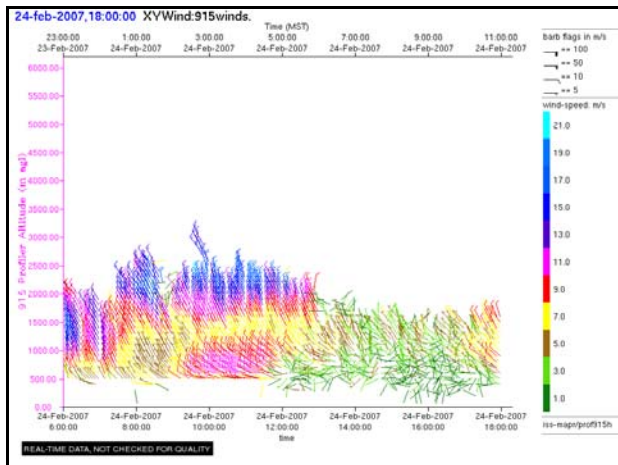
24-feb-2007,18:00:00 XYWind:915winds.

Time (MST)

23:00:00 23-Feb-2007
1:00:00 24-Feb-2007
3:00:00 24-Feb-2007
5:00:00 24-Feb-2007
7:00:00 24-Feb-2007
9:00:00 24-Feb-2007
11:00:00 24-Feb-2007

barb flags in m/s
== 100
== 50
== 10
== 5

wind-speed: m/s
21.0
19.0
17.0
15.0
13.0
11.0
9.0
7.0
5.0
3.0
1.0

915 Profiler Altitude (m agl)

6000.00
5500.00
5000.00
4500.00
4000.00
3500.00
3000.00
2500.00
2000.00
1500.00
1000.00
500.00
0.00

24-Feb-2007 6:00:00
24-Feb-2007 8:00:00
24-Feb-2007 10:00:00
24-Feb-2007 12:00:00
24-Feb-2007 14:00:00
24-Feb-2007 16:00:00
24-Feb-2007 18:00:00

time

iss-mapr/prof915h

REAL-TIME DATA, NOT CHECKED FOR QUALITY